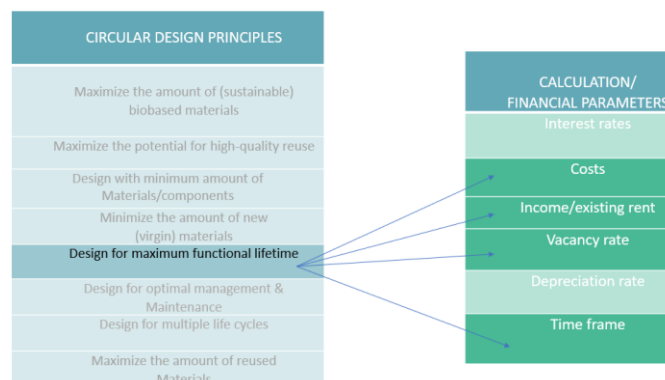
CIRCULAR DESIGN PRINCIPLES

Maximize the amount of (sustainable) biobased materials

Maximize the potential for high-quality reuse

Design with minimum amount of Materials/components

Minimize the amount of new (virgin) materials

Design for maximum functional lifetime

Design for optimal management & Maintenance

Design for multiple life cycles

Maximize the amount of reused Materials

CALCULATION/ FINANCIAL PARAMETERS

Interest rates

Costs

Income/existing rent

Vacancy rate

Depreciation rate

Time frame